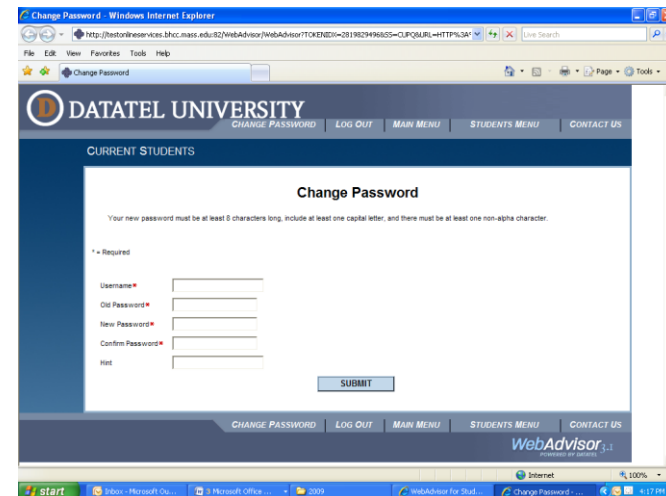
Change Password - Windows Internet Explorer

http://testonlineservices.bhcc.mass.edu:82/WebAdvisor/WebAdvisor?TOKENIDX=2819829496&SS=CUPQ&URL=HTTP%3A

Live Search

File Edit View Favorites Tools Help

Change Password

Page Tools

DATATEL UNIVERSITY

CHANGE PASSWORD LOG OUT MAIN MENU STUDENTS MENU CONTACT US

CURRENT STUDENTS

Change Password

Your new password must be at least 8 characters long, include at least one capital letter, and there must be at least one non-alpha character.

* = Required

Username*

Old Password*

New Password*

Confirm Password*

Hint

SUBMIT

CHANGE PASSWORD LOG OUT MAIN MENU STUDENTS MENU CONTACT US

WebAdvisor 3.1

POWERED BY DATATEL

Internet

100%

start

Inbox - Microsoft Ou...

3 Microsoft Office ...

2009

WebAdvisor for Stud...

Change Password - ...

4:17 PM